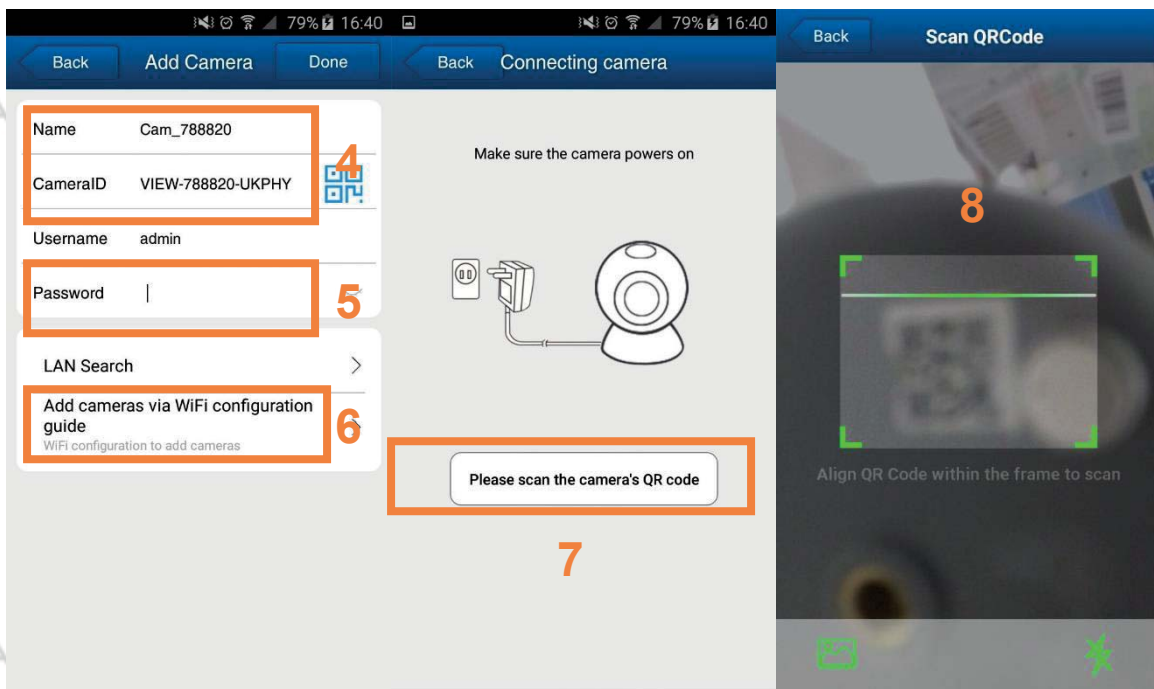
79% 16:40

Back Add Camera Done

Name Cam_788820

CameraID VIEW-788820-UKPHY

4

Username admin

Password

5

LAN Search

Add cameras via WiFi configuration guide

WiFi configuration to add cameras

6

79% 16:40

Back Connecting camera

Make sure the camera powers on

Please scan the camera's QR code

7

Back Scan QRCode

8

Align QR Code within the frame to scan